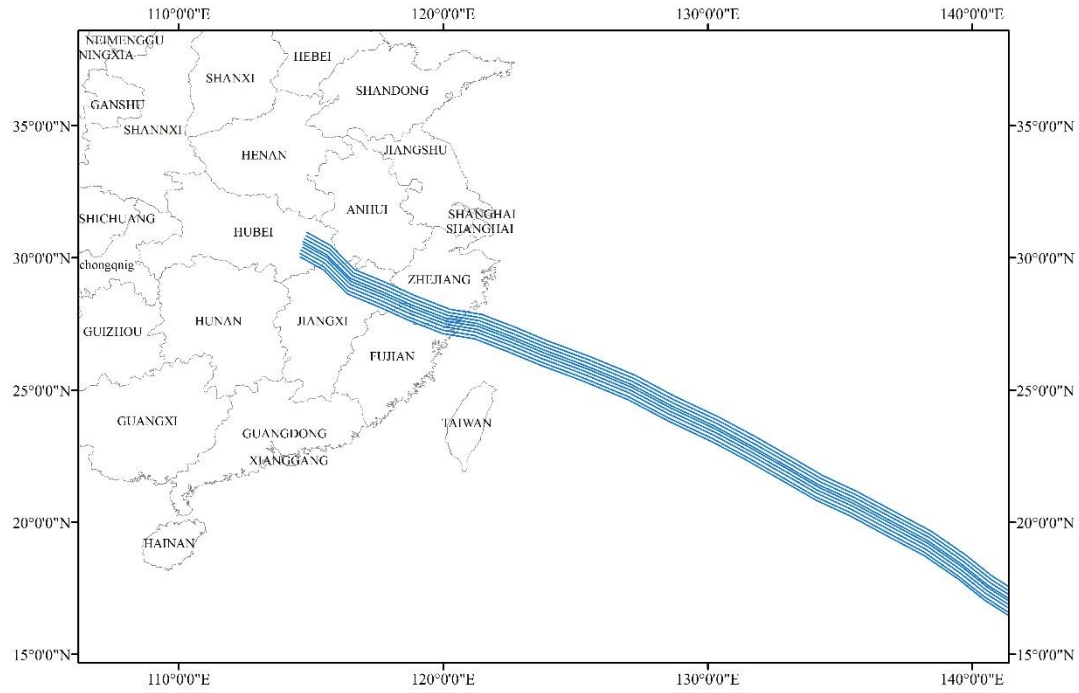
110°0'0"E
120°0'0"E
130°0'0"E
140°0'0"E

NEIMENGGU
NINGXIA
HEBEI
SHANXI
SHANDONG
GANSHU
SHANNXI
HENAN
JIANGSHU
SHICHUANG
ANHUI
SHANGHAI
SHANGHAI
HUBEI
chongqnig
ZHEJIANG
GUIZHOU
HUNAN
JIANGXI
FUJIAN
GUANGXI
GUANGDONG
TAIWAN
XIANGGANG
HAINAN

35°0'0"N
30°0'0"N
25°0'0"N
20°0'0"N
15°0'0"N

35°0'0"N
30°0'0"N
25°0'0"N
20°0'0"N
15°0'0"N

110°0'0"E
120°0'0"E
130°0'0"E
140°0'0"E